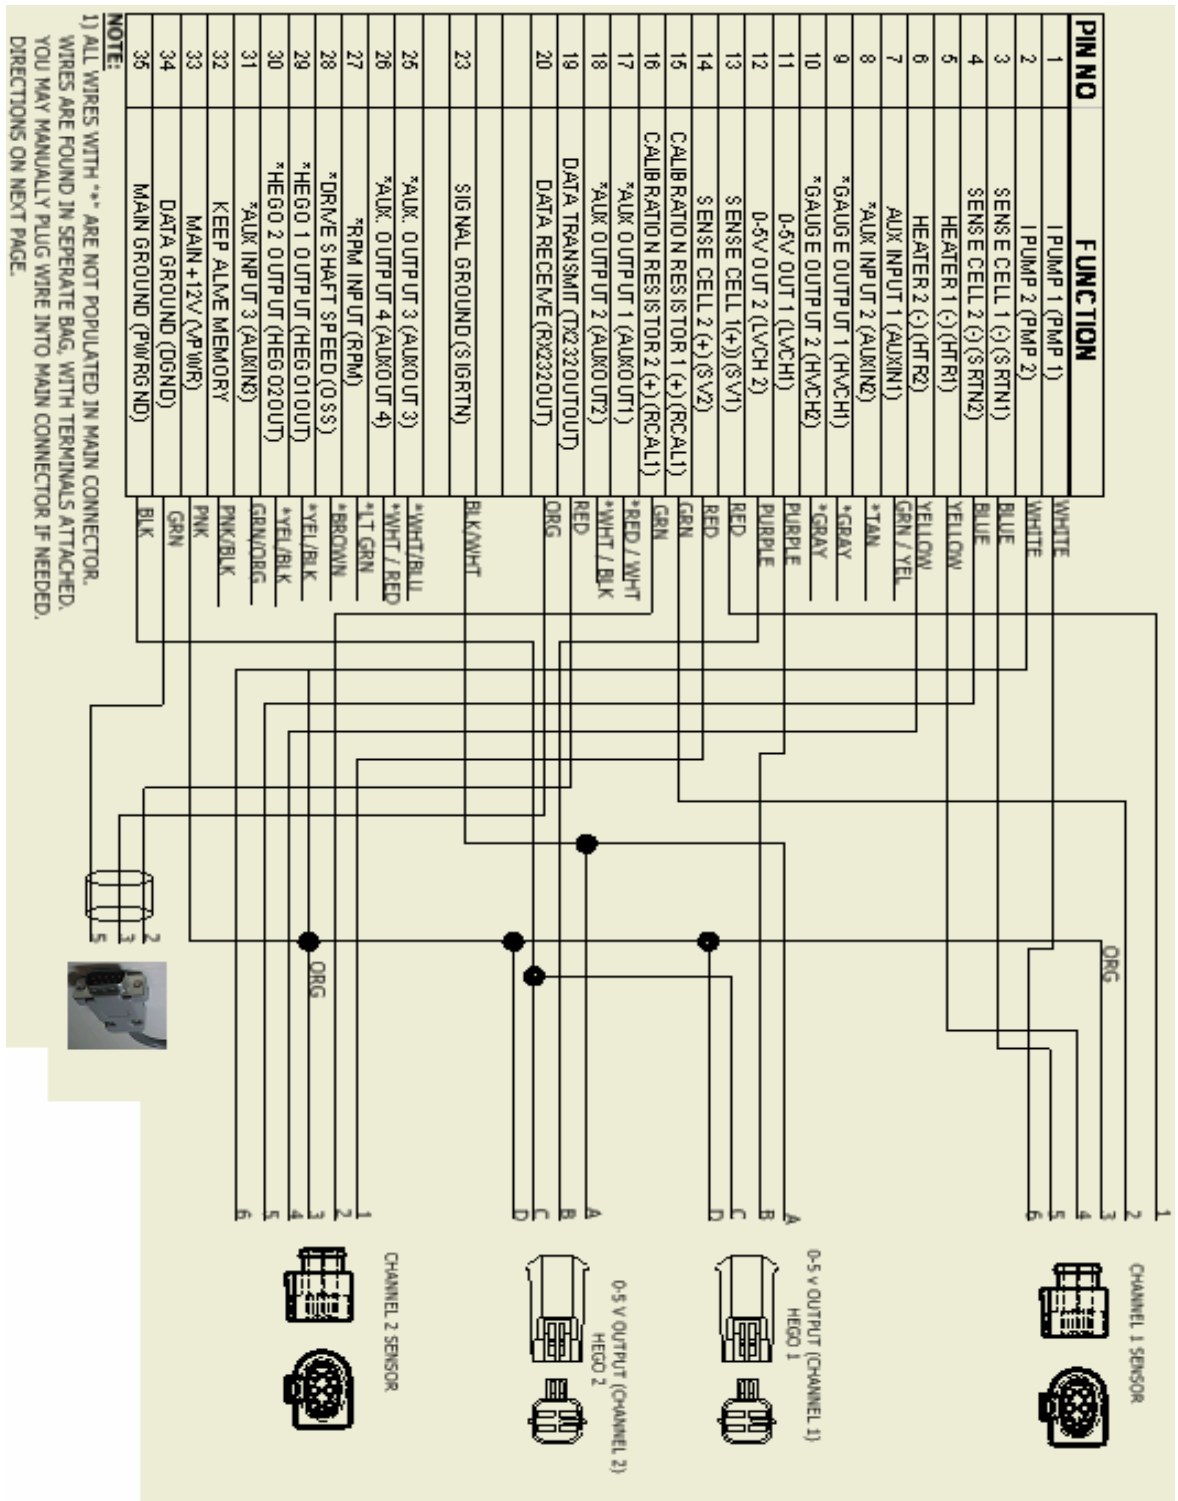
| PIN NO | FUNCTION | |
|---|---|---|
| 1 | I PUMP 1 (PMP 1) | WHITE |
| 2 | I PUMP 2 (PMP 2) | WHITE |
| 3 | SENSE CELL 1 (-) (SRTN1) | BLUE |
| 4 | SENSE CELL 2 (-) (SRTN2) | BLUE |
| 5 | HEATER 1 (-) (HTR1) | YELLOW |
| 6 | HEATER 2 (-) (HTR2) | YELLOW |
| 7 | AUX INPUT 1 (AUXIN1) | GRN / YEL |
| 8 | *AUX INPUT 2 (AUXIN2) | *TAN |
| 9 | *GAUGE OUTPUT 1 (HVCH1) | *GRAY |
| 10 | *GAUGE OUTPUT 2 (HVCH2) | *GRAY |
| 11 | 0-5V OUT 1 (LVCH1) | PURPLE |
| 12 | 0-5V OUT 2 (LVCH 2) | PURPLE |
| 13 | SENSE CELL 1(+)(SV1) | RED |
| 14 | SENSE CELL 2 (+) (SV2) | RED |
| 15 | CALIBRATION RESISTOR 1 (+) (RCAL1) | GRN |
| 16 | CALIBRATION RESISTOR 2 (+) (RCAL1) | GRN |
| 17 | *AUX OUTPUT 1 (AUXOUT1) | *RED / WHT |
| 18 | *AUX OUTPUT 2 (AUXOUT2) | *WHT / BLK |
| 19 | DATA TRANSMIT (TX232OUTOUT) | RED |
| 20 | DATA RECEIVE (RX232OUT) | ORG |
| 23 | SIGNAL GROUND (SIGRTN) | BLK/WHT |
| 25 | *AUX. OUTPUT 3 (AUXOUT 3) | *WHT/BLU |
| 26 | *AUX. OUTPUT 4 (AUXOUT 4) | *WHT / RED |
| 27 | *RPM INPUT (RPM) | *LT GRN |
| 28 | *DRIVE SHAFT SPEED (OSS) | *BROWN |
| 29 | *HEGO 1 OUTPUT (HEGO1OUT) | *YEL/BLK |
| 30 | *HEGO 2 OUTPUT (HEGO2OUT) | *YEL/BLK |
| 31 | *AUX INPUT 3 (AUXIN3) | GRN/ORG |
| 32 | KEEP ALIVE MEMORY | PNK/BLK |
| 33 | MAIN +12V (VPWR) | PNK |
| 34 | DATA GROUND (DGND) | GRN |
| 35 | MAIN GROUND (PWRGND) | BLK |

NOTE:
1) ALL WIRES WITH "*" ARE NOT POPULATED IN MAIN CONNECTOR. WIRES ARE FOUND IN SEPERATE BAG, WITH TERMINALS ATTACHED. YOU MAY MANUALLY PLUG WIRE INTO MAIN CONNECTOR IF NEEDED. DIRECTIONS ON NEXT PAGE.

ORG
ORG
2 3 5

1 2 3 4 5 6
CHANNEL 1 SENSOR

A B C D
0-5 v OUTPUT (CHANNEL 1) HEGO 1

A B C D
0-5 V OUTPUT (CHANNEL 2) HEGO 2

1 2 3 4 5 6
CHANNEL 2 SENSOR